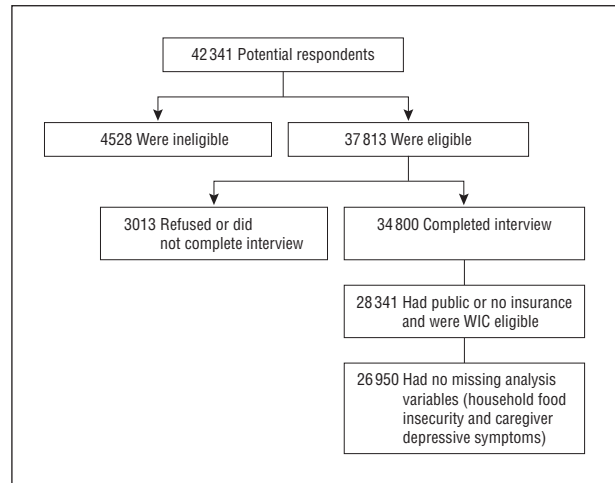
42 341 Potential respondents

4528 Were ineligible

37 813 Were eligible

3013 Refused or did not complete interview

34 800 Completed interview

28 341 Had public or no insurance and were WIC eligible

26 950 Had no missing analysis variables (household food insecurity and caregiver depressive symptoms)